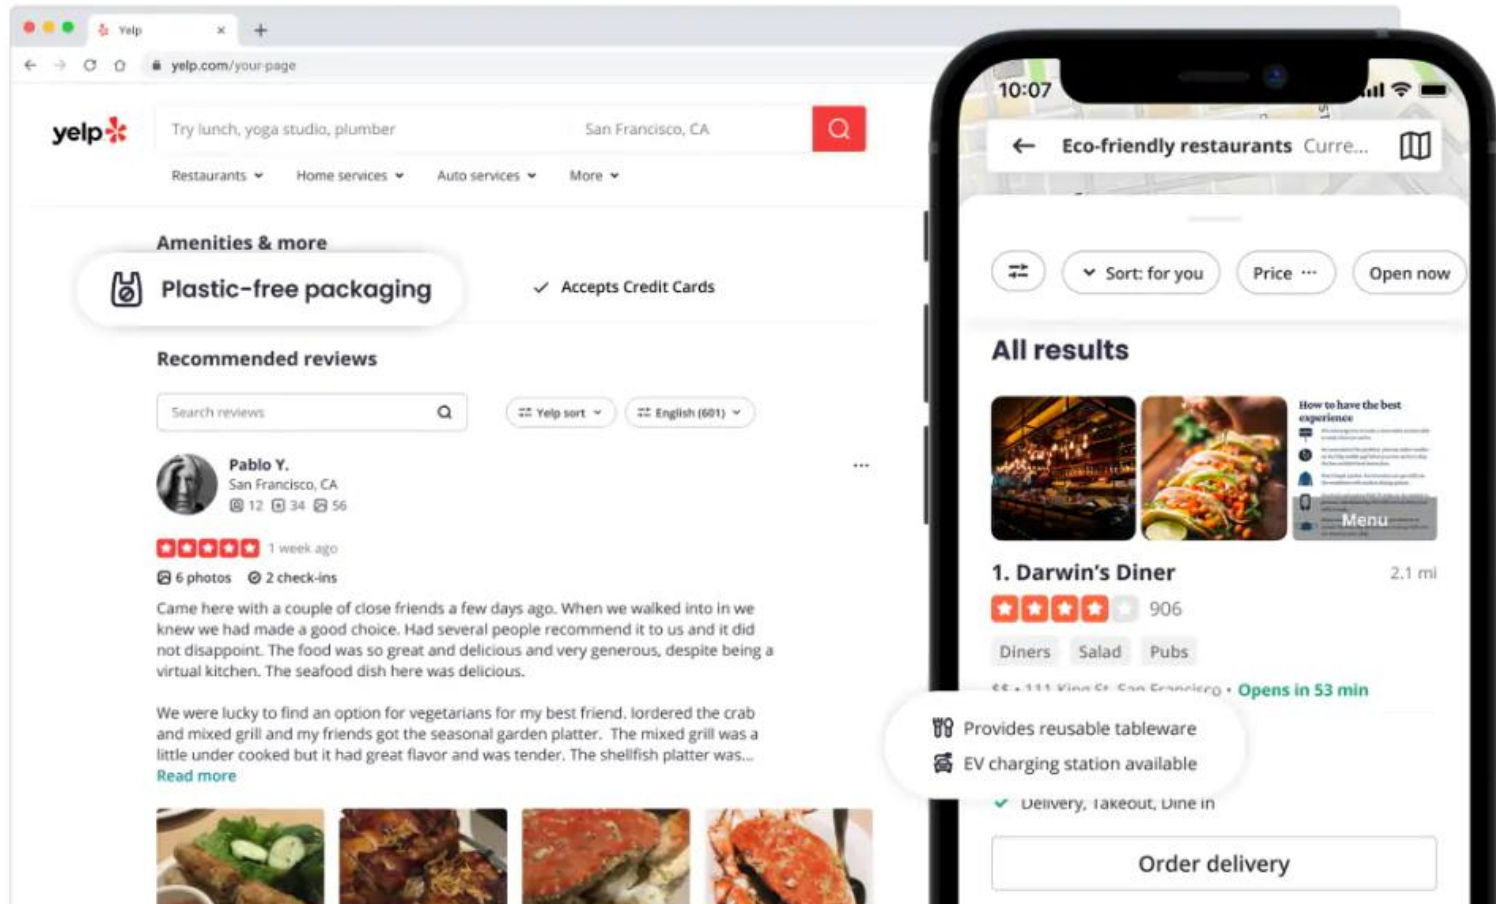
Yelp
yelp.com/your-page

yelp

Try lunch, yoga studio, plumber
San Francisco, CA

Restaurants
Home services
Auto services
More

Amenities & more

Plastic-free packaging

Accepts Credit Cards

Recommended reviews

Search reviews

Yelp sort
English (601)

Pablo Y.
San Francisco, CA
12 34 56

1 week ago

6 photos
2 check-ins

Came here with a couple of close friends a few days ago. When we walked into in we knew we had made a good choice. Had several people recommend it to us and it did not disappoint. The food was so great and delicious and very generous, despite being a virtual kitchen. The seafood dish here was delicious.

We were lucky to find an option for vegetarians for my best friend. Iordered the crab and mixed grill and my friends got the seasonal garden platter. The mixed grill was a little under cooked but it had great flavor and was tender. The shellfish platter was...
Read more

10:07

Eco-friendly restaurants Curre...

Sort: for you
Price
Open now

All results

How to have the best experience

Menu

1. Darwin's Diner
2.1 mi
906

Diners
Salad
Pubs

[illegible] Opens in 53 min

Provides reusable tableware
EV charging station available

Delivery, Takeout, Dine in

Order delivery